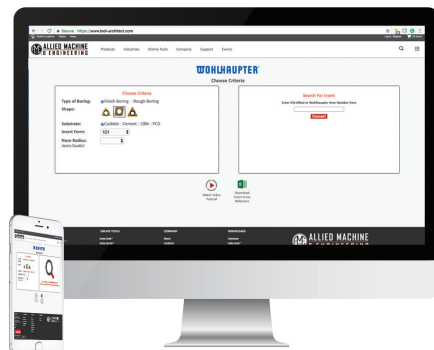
Secure | https://www.tool-architect.com

ALLIED MACHINE & ENGINEERING

Products Industries Online Tools Company Support Events

WOHLHAUPTER

Choose Criteria

Choose Criteria

Type of Boring: Finish Boring Rough Boring

Shape:

Substrate: Carbide Cermet CBN PCD

Insert Form: 101

Nose Radius: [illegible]

Search For Insert

Enter Old Allied or Wohlhaupter Item Number Here

Convert

Watch Video Tutorial

Download Insert Form Reference

ONLINE TOOLS

COMPANY

DOWNLOADS

ALLIED MACHINE & ENGINEERING